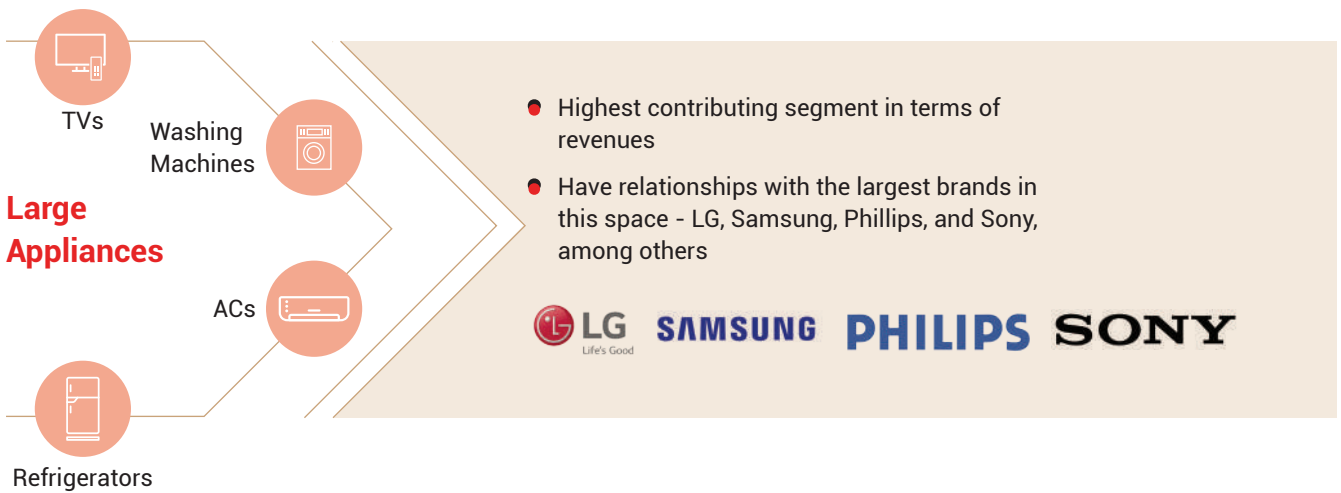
TVs

Washing Machines

Large Appliances

ACs

Refrigerators

Highest contributing segment in terms of revenues

Have relationships with the largest brands in this space - LG, Samsung, Phillips, and Sony, among others

LG
Life's Good

SAMSUNG

PHILIPS

SONY